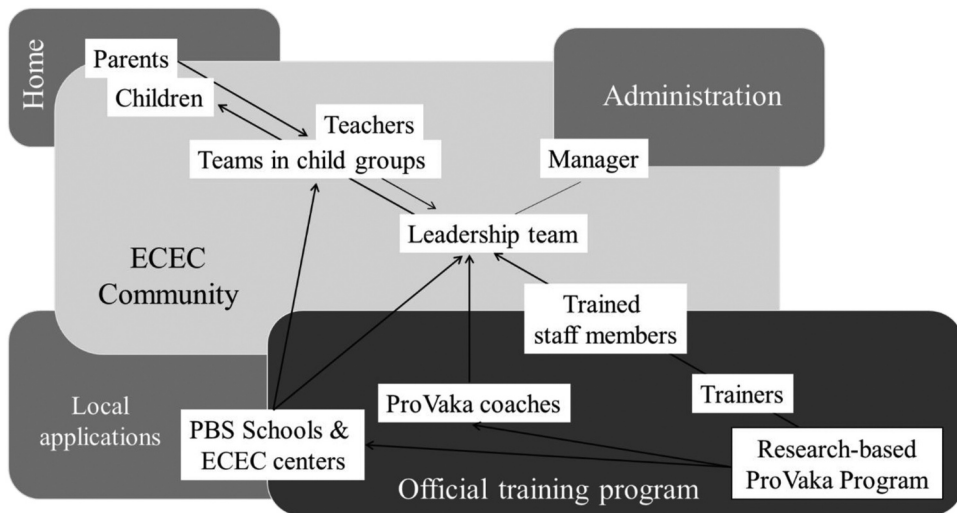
Home

Parents

Children

Teachers

Teams in child groups

Administration

Manager

Leadership team

ECEC Community

Trained staff members

Local applications

PBS Schools & ECEC centers

ProVaka coaches

Trainers

Research-based ProVaka Program

Official training program